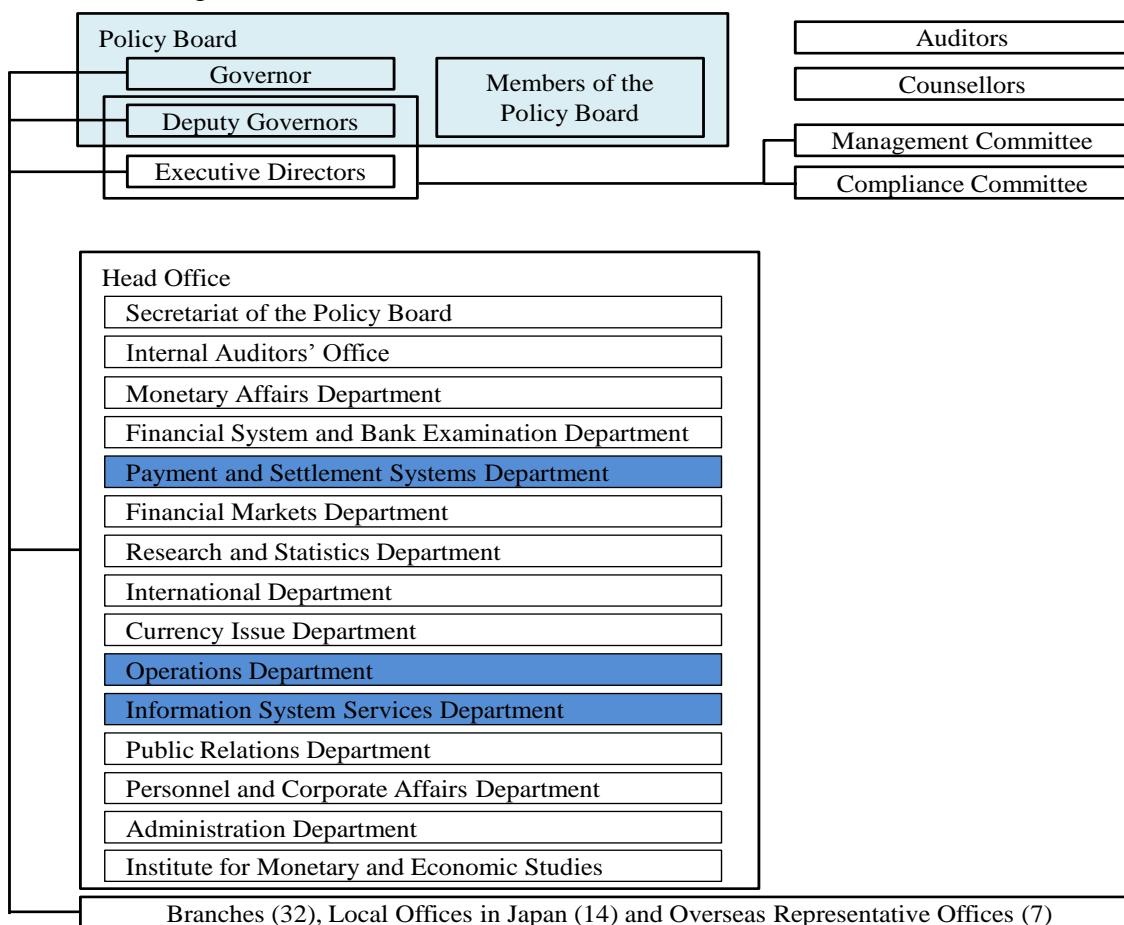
Policy Board
Governor
Members of the Policy Board
Deputy Governors
Executive Directors

Auditors
Counsellors
Management Committee
Compliance Committee

Head Office
Secretariat of the Policy Board
Internal Auditors' Office
Monetary Affairs Department
Financial System and Bank Examination Department
Payment and Settlement Systems Department
Financial Markets Department
Research and Statistics Department
International Department
Currency Issue Department
Operations Department
Information System Services Department
Public Relations Department
Personnel and Corporate Affairs Department
Administration Department
Institute for Monetary and Economic Studies

Branches (32), Local Offices in Japan (14) and Overseas Representative Offices (7)